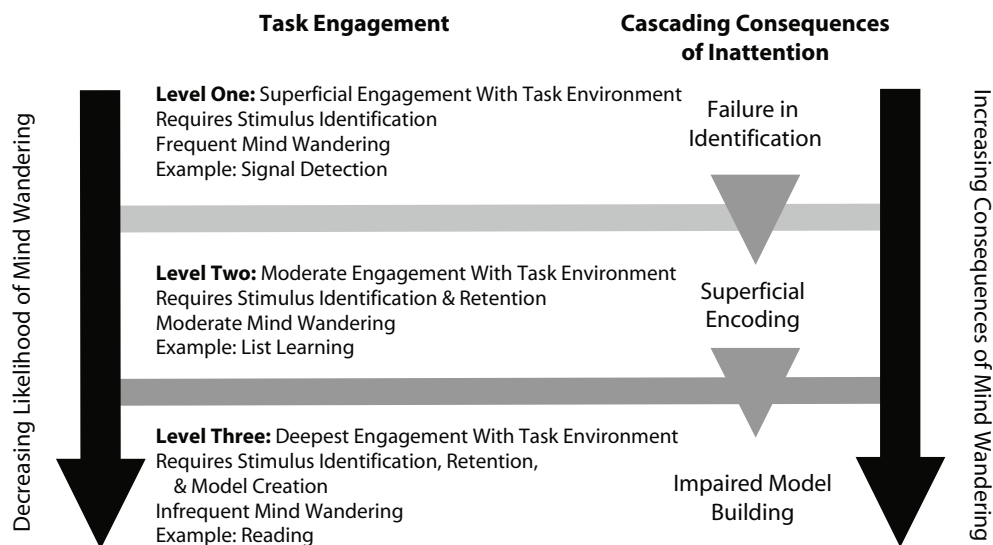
Task Engagement

Cascading Consequences of Inattention

Decreasing Likelihood of Mind Wandering

Level One: Superficial Engagement With Task Environment
Requires Stimulus Identification
Frequent Mind Wandering
Example: Signal Detection

Failure in Identification

Level Two: Moderate Engagement With Task Environment
Requires Stimulus Identification & Retention
Moderate Mind Wandering
Example: List Learning

Superficial Encoding

Level Three: Deepest Engagement With Task Environment
Requires Stimulus Identification, Retention, & Model Creation
Infrequent Mind Wandering
Example: Reading

Impaired Model Building

Increasing Consequences of Mind Wandering